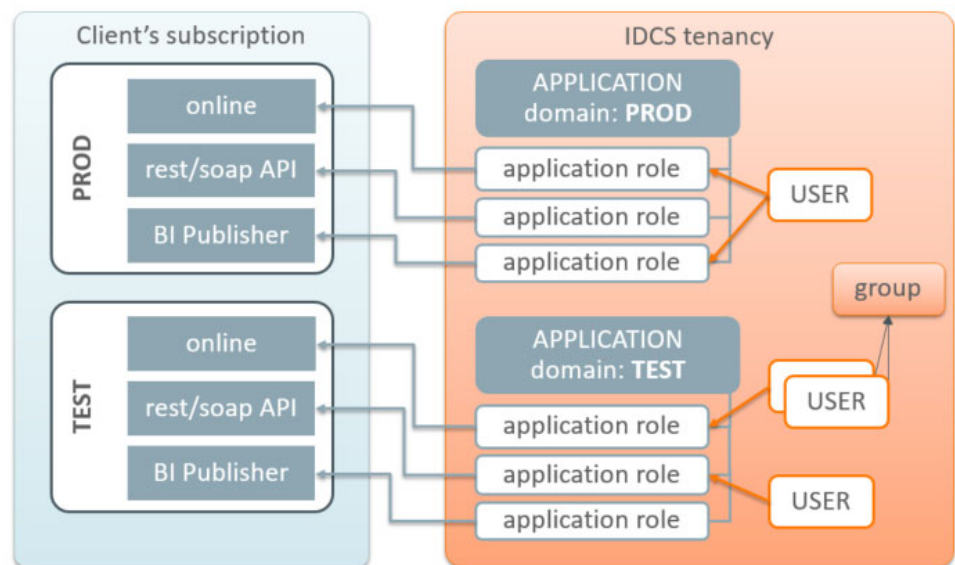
Client's subscription

PROD

online

rest/soap API

BI Publisher

TEST

online

rest/soap API

BI Publisher

IDCS tenancy

APPLICATION domain: PROD

application role

application role

application role

USER

group

APPLICATION domain: TEST

USER

application role

application role

application role

USER